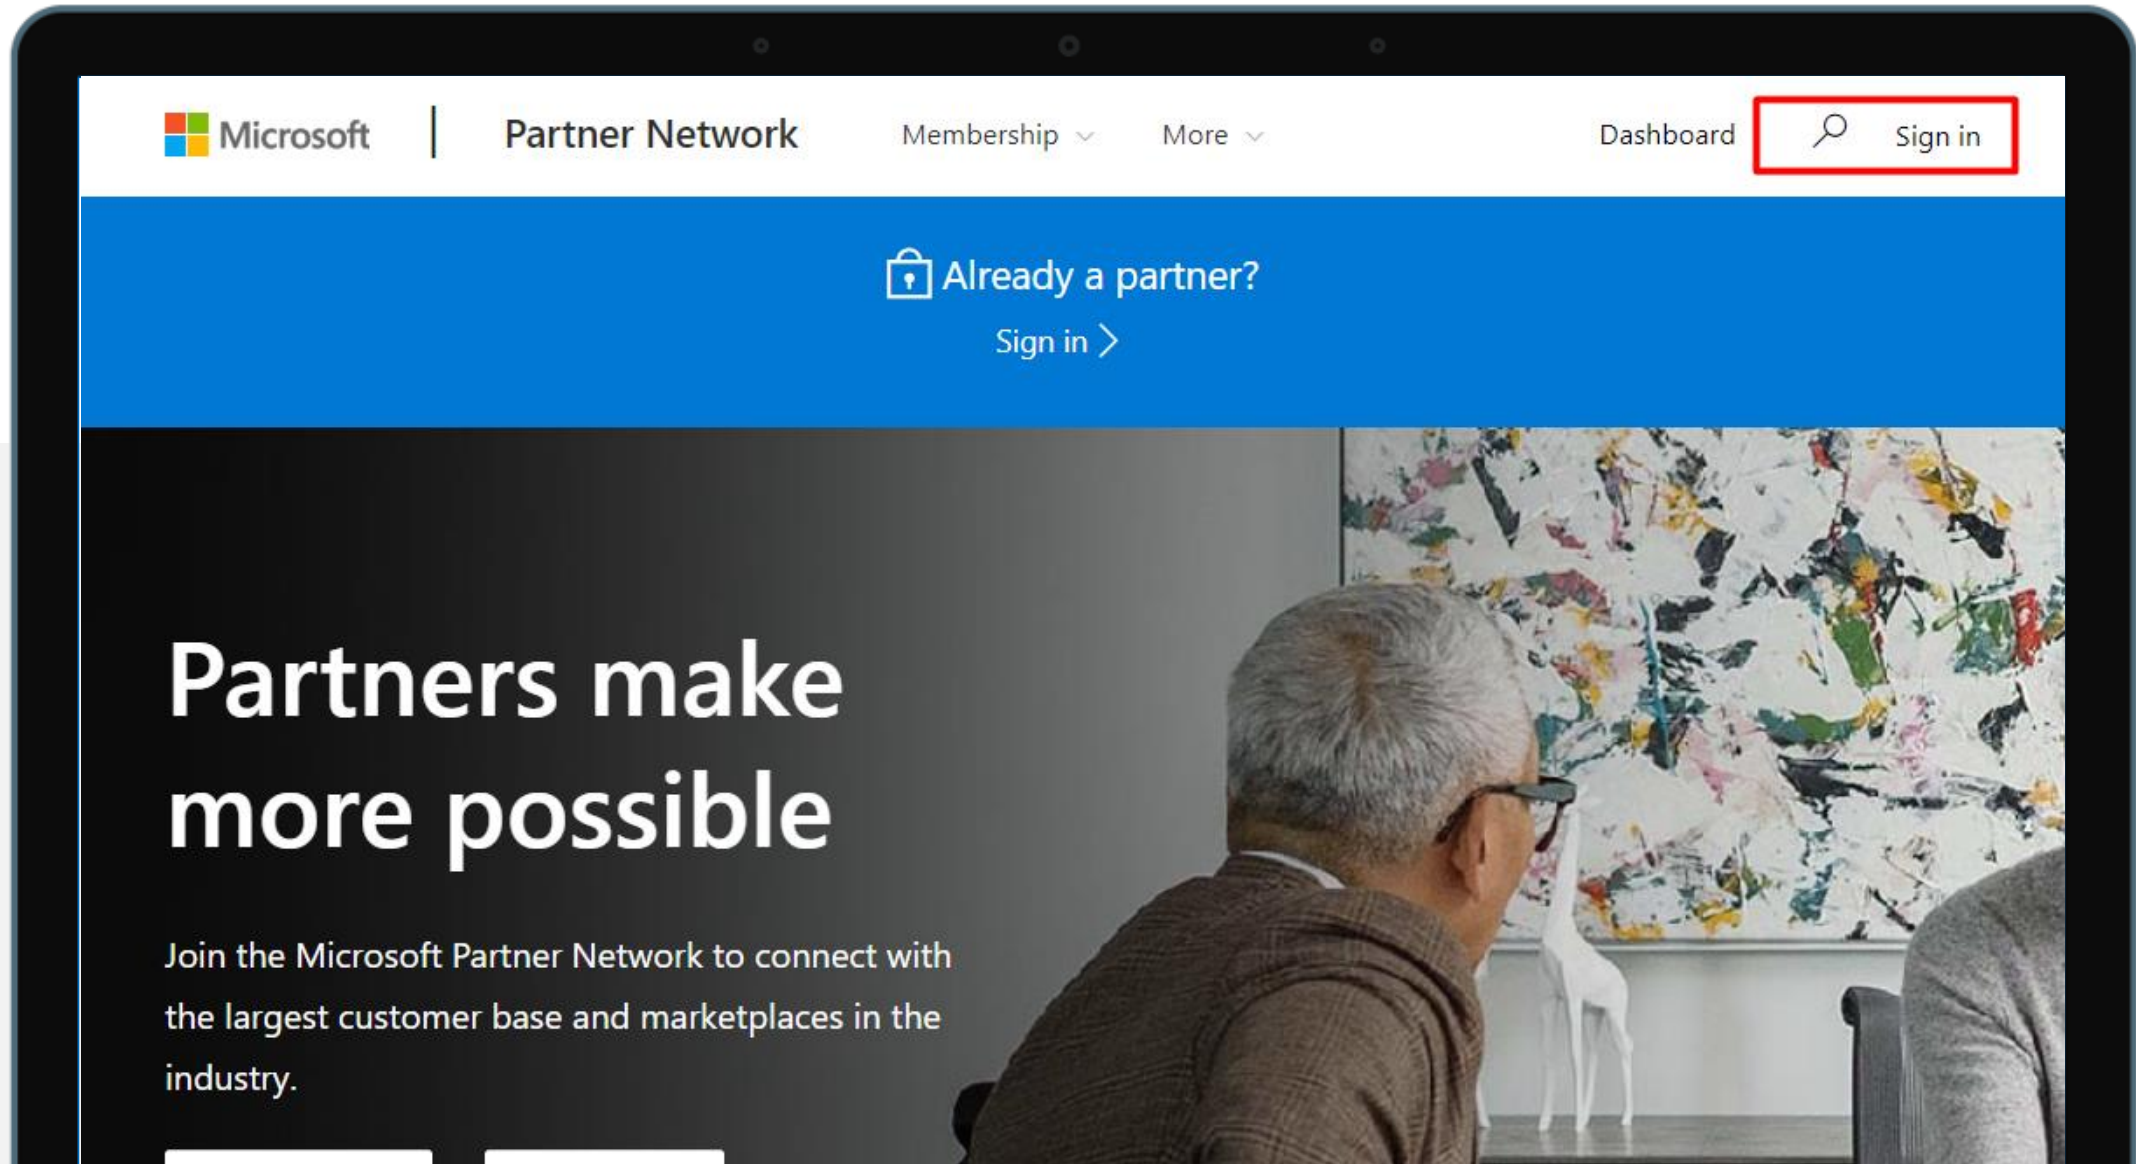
Microsoft | Partner Network Membership More Dashboard Sign in

Already a partner?

Sign in

Partners make more possible

Join the Microsoft Partner Network to connect with the largest customer base and marketplaces in the industry.